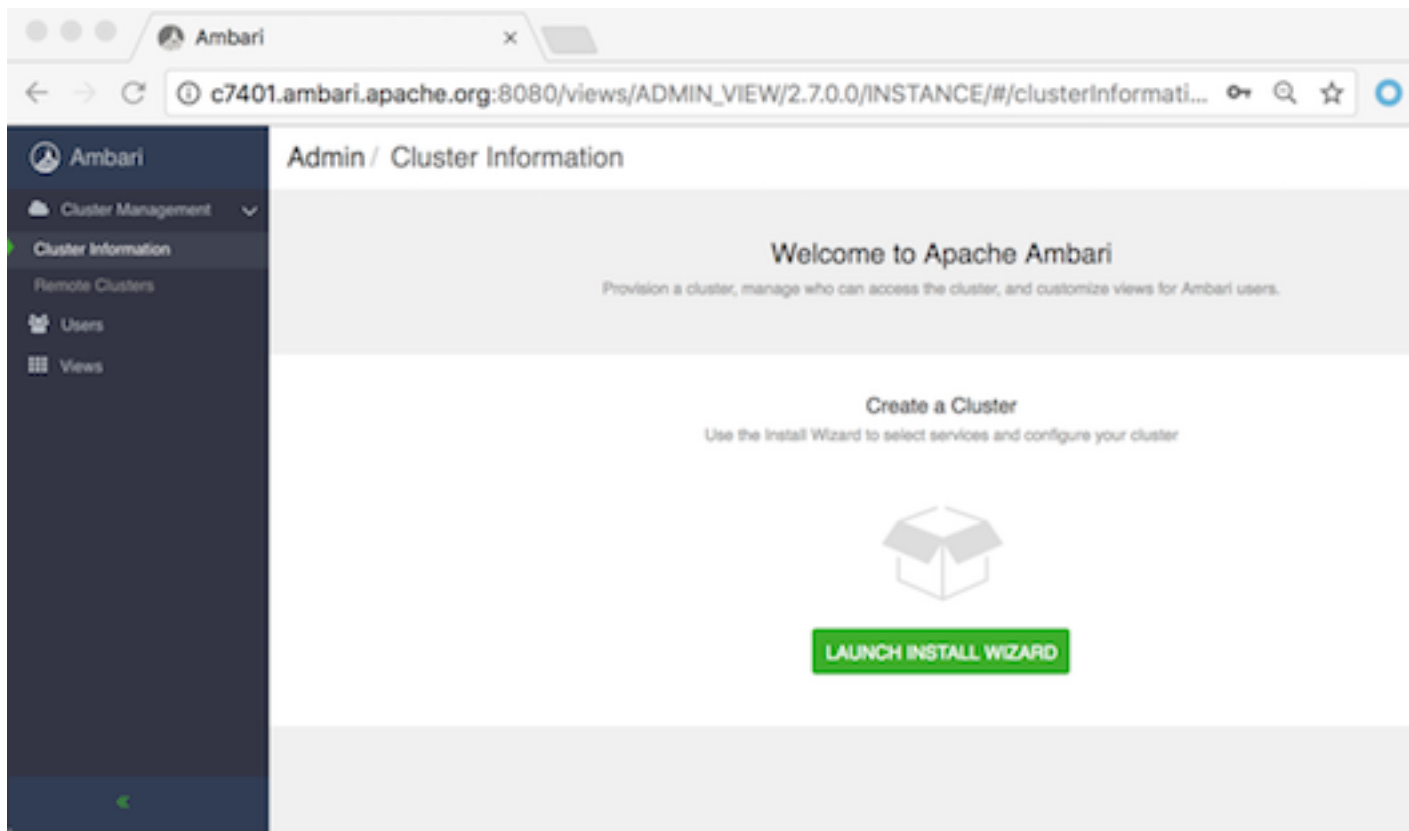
Ambari ×

c7401.ambari.apache.org:8080/views/ADMIN_VIEW/2.7.0.0/INSTANCE/#/clusterInformati...

Ambari

Cluster Management

Cluster Information

Remote Clusters

Users

Views

Admin / Cluster Information

Welcome to Apache Ambari

Provision a cluster, manage who can access the cluster, and customize views for Ambari users.

Create a Cluster

Use the Install Wizard to select services and configure your cluster

LAUNCH INSTALL WIZARD

«